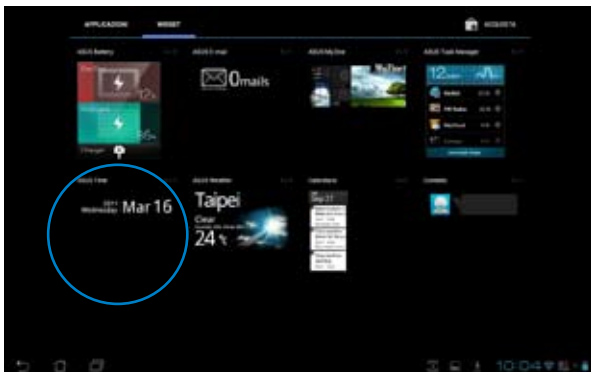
APPLICAZIONI

WIDGET

ACQUISTA

ASUS Battery

12%

95%

Charger

ASUS E-mail

0mails

ASUS MyZine

MyZine

ASUS Task Manager

12

ASUS Time

2011 Wednesday

Mar 16

ASUS Weather

Taipei

Clear

24 °c

Calendario

Contatto

10:04